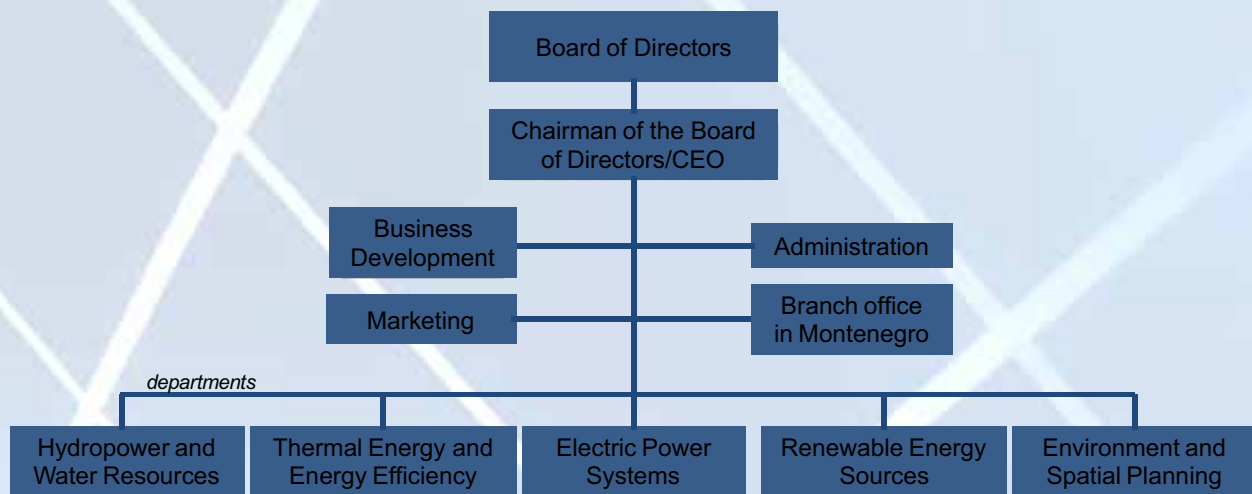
Board of Directors

Chairman of the Board of Directors/CEO

Business Development

Administration

Marketing

Branch office in Montenegro

departments

Hydropower and Water Resources

Thermal Energy and Energy Efficiency

Electric Power Systems

Renewable Energy Sources

Environment and Spatial Planning